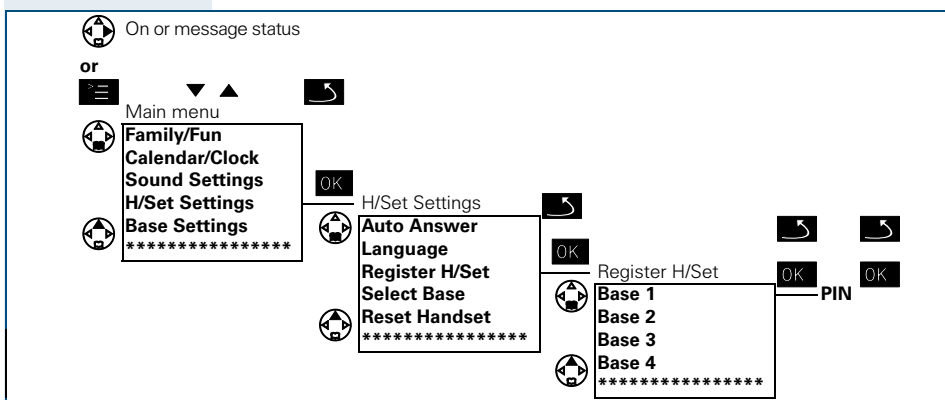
On or message status

or

Main menu
Family/Fun
Calendar/Clock
Sound Settings
H/Set Settings
Base Settings
***************

OK

H/Set Settings
Auto Answer
Language
Register H/Set
Select Base
Reset Handset
***************

OK

Register H/Set
Base 1
Base 2
Base 3
Base 4
***************

OK OK

PIN